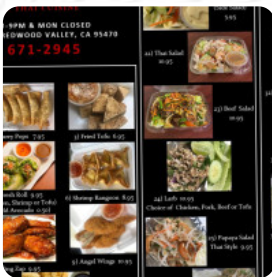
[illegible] CUISINE
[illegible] 9PM & MON CLOSED
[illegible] REDWOOD VALLEY, CA 95470
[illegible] 671-2945

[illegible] Fish Salad
9.95

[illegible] Pops 7.95
3) Fried Tofu 6.95

22) Thai Salad
10.95

23) Beef Salad
10.95

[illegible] Roll 9.95
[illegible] Shrimp or Tofu)
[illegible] Roll 10.95

6) Shrimp Rangoon 8.95

24) Larb 10.95
Choice of Chicken, Pork, Beef or Tofu

25) Papaya Salad
Thai Style 9.95

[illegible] Zap 9.95
9) Angel Wings 10.95